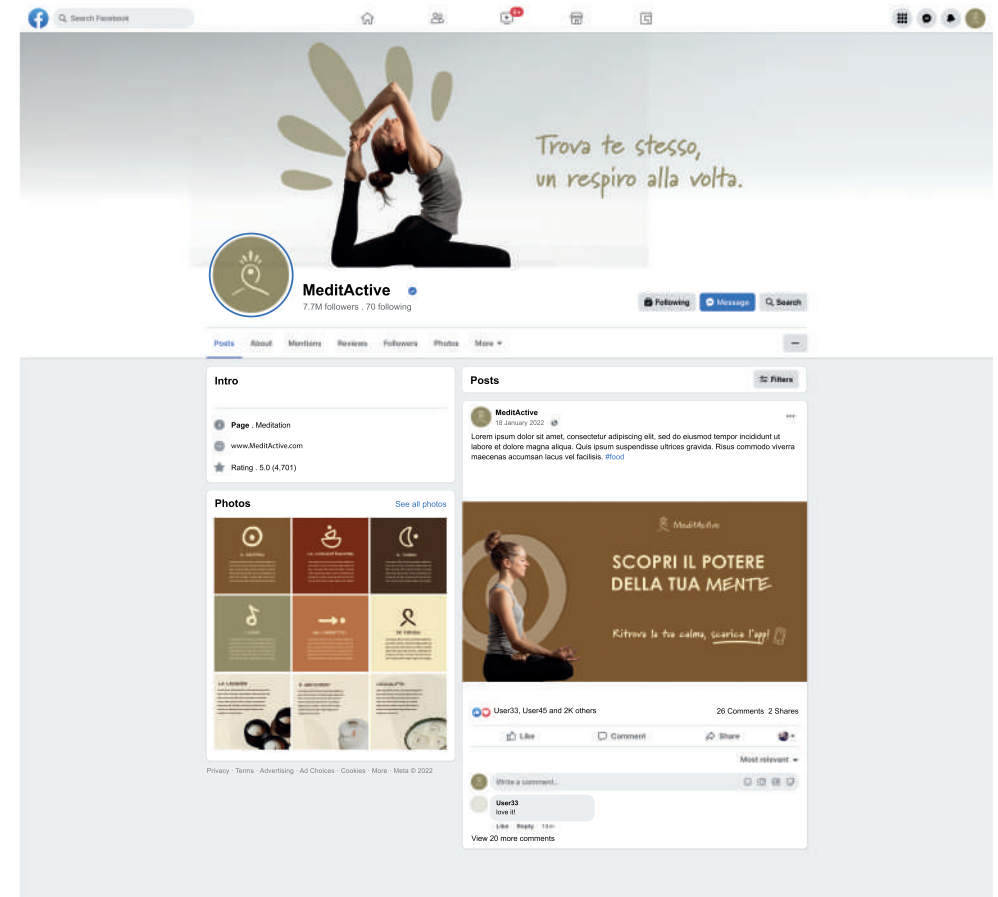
Search Facebook

9+

Trova te stesso, un respiro alla volta.

MeditActive
7.7M followers . 70 following

Following Message Search

Posts About Mentions Reviews Followers Photos More

Intro

Page . Meditation

www.MeditActive.com

Rating . 5.0 (4,701)

Photos See all photos

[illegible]

Privacy · Terms · Advertising · Ad Choices · Cookies · More · Meta © 2022

Posts Filters

MeditActive
18 January 2022

Lorem ipsum dolor sit amet, consectetur adipiscing elit, sed do eiusmod tempor incididunt ut labore et dolore magna aliqua. Quis ipsum suspendisse ultrices gravida. Risus commodo viverra maecenas accumsan lacus vel facilisis. #food

MeditActive

SCOPRI IL POTERE DELLA TUA MENTE

Ritrova la tua calma, scarica l'app!

User33, User45 and 2K others 26 Comments 2 Shares

Like Comment Share

Most relevant

Write a comment...

User33
love it!
Like Reply 15m

View 20 more comments